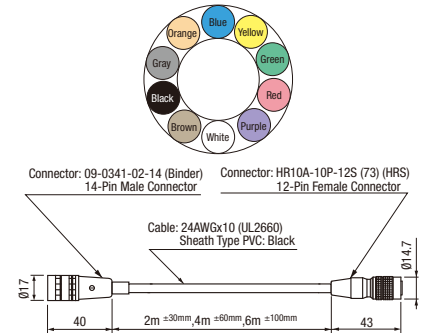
Blue
Yellow
Orange
Green
Gray
Red
Black
Purple
Brown
White

Connector: 09-0341-02-14 (Binder)
14-Pin Male Connector

Connector: HR10A-10P-12S (73) (HRS)
12-Pin Female Connector

Cable: 24AWGx10 (UL2660)
Sheath Type PVC: Black

Ø17
Ø14.7
40
2m $^{\pm30mm}$,4m $^{\pm60mm}$,6m $^{\pm100mm}$
43